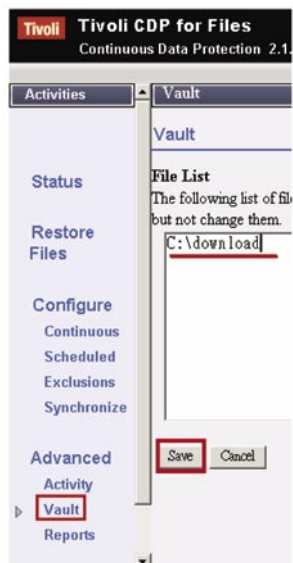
Tivoli Tivoli CDP for Files
Continuous Data Protection 2.1.

Activities

Status

Restore Files

Configure
Continuous
Scheduled
Exclusions
Synchronize

Advanced
Activity
Vault
Reports

Vault

Vault

File List
The following list of fil
but not change them.

C:\download

Save Cancel